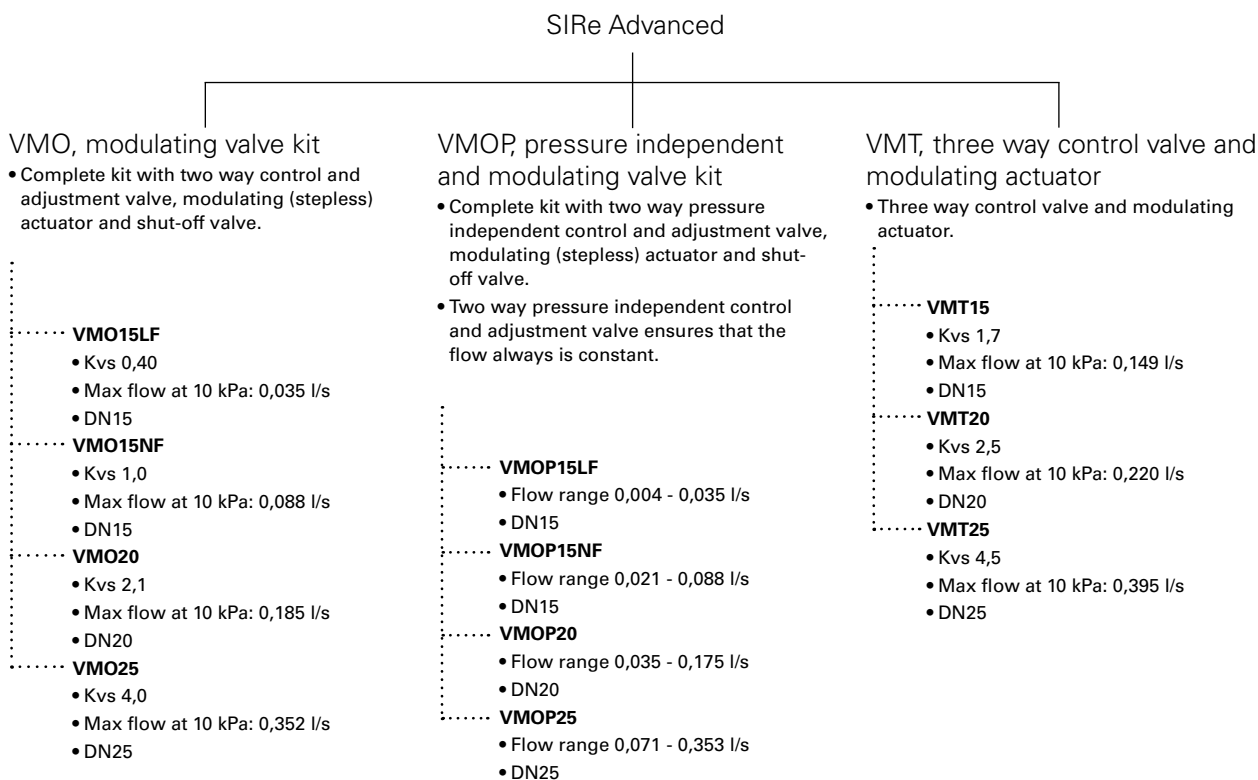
SIRe Advanced

VMO, modulating valve kit

• Complete kit with two way control and adjustment valve, modulating (stepless) actuator and shut-off valve.

VMO15LF
• Kvs 0,40
• Max flow at 10 kPa: 0,035 l/s
• DN15

VMO15NF
• Kvs 1,0
• Max flow at 10 kPa: 0,088 l/s
• DN15

VMO20
• Kvs 2,1
• Max flow at 10 kPa: 0,185 l/s
• DN20

VMO25
• Kvs 4,0
• Max flow at 10 kPa: 0,352 l/s
• DN25

VMOP, pressure independent and modulating valve kit

• Complete kit with two way pressure independent control and adjustment valve, modulating (stepless) actuator and shut-off valve.
• Two way pressure independent control and adjustment valve ensures that the flow always is constant.

VMOP15LF
• Flow range 0,004 - 0,035 l/s
• DN15

VMOP15NF
• Flow range 0,021 - 0,088 l/s
• DN15

VMOP20
• Flow range 0,035 - 0,175 l/s
• DN20

VMOP25
• Flow range 0,071 - 0,353 l/s
• DN25

VMT, three way control valve and modulating actuator

• Three way control valve and modulating actuator.

VMT15
• Kvs 1,7
• Max flow at 10 kPa: 0,149 l/s
• DN15

VMT20
• Kvs 2,5
• Max flow at 10 kPa: 0,220 l/s
• DN20

VMT25
• Kvs 4,5
• Max flow at 10 kPa: 0,395 l/s
• DN25